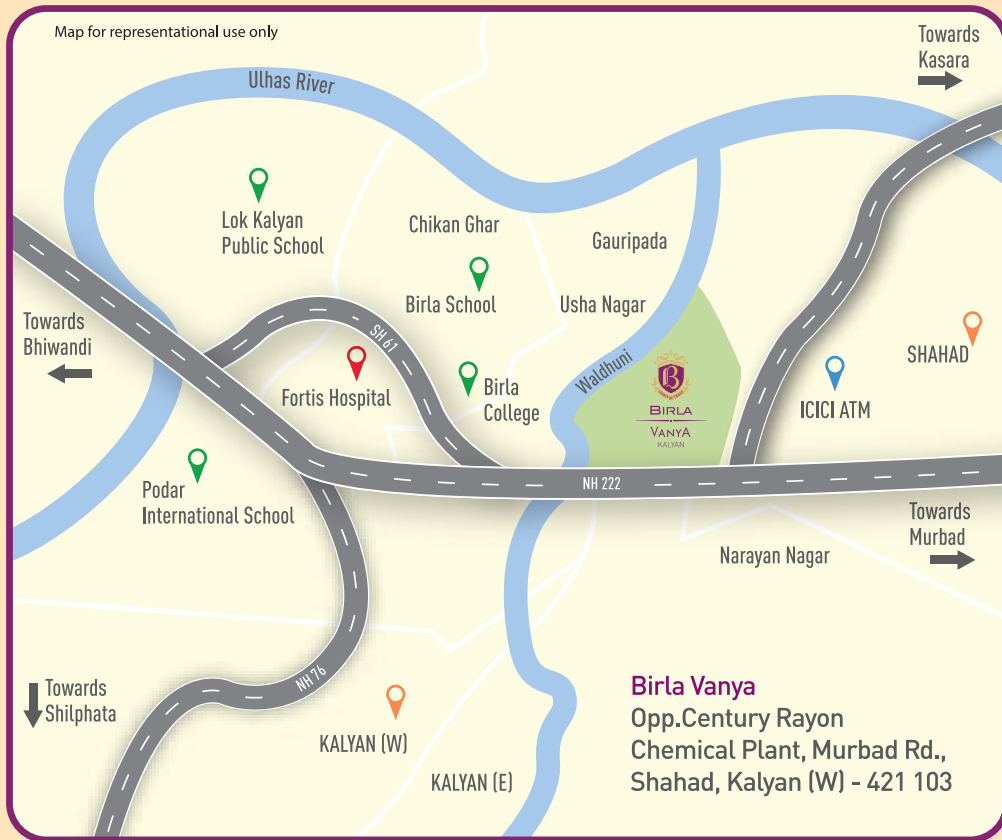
Map for representational use only

Towards Kasara

Ulhas River

Lok Kalyan Public School

Chikan Ghar

Gauripada

Birla School

Usha Nagar

Towards Bhiwandi

SH 61

Fortis Hospital

Birla College

Waldhuni

B

BIRLA VANYA KALYAN

ICICI ATM

SHAHAD

NH 222

Podar International School

Towards Murbad

Narayan Nagar

NH 76

Towards Shilphata

KALYAN (W)

KALYAN (E)

Birla Vanya
Opp.Century Rayon Chemical Plant, Murbad Rd., Shahad, Kalyan (W) - 421 103